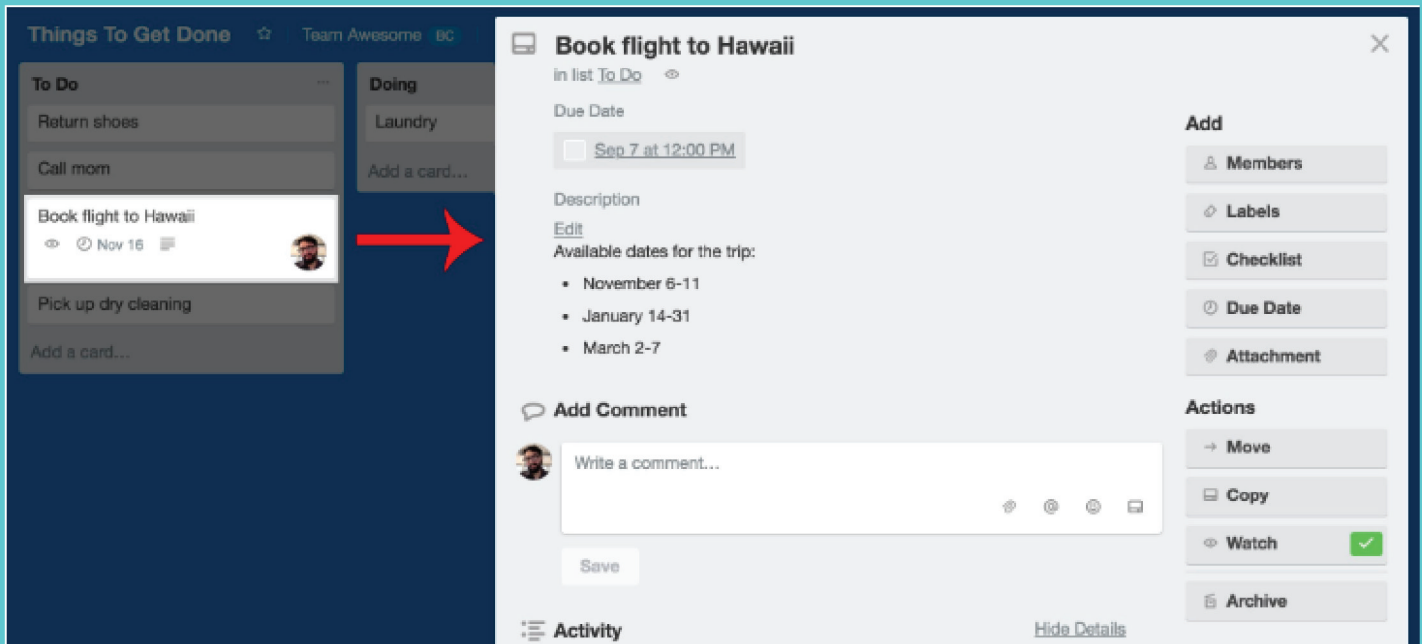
Things To Get Done ☆ Team Awesome BC

To Do

Return shoes

Call mom

Book flight to Hawaii

Nov 16

Pick up dry cleaning

Add a card...

Doing

Laundry

Add a card...

Book flight to Hawaii

in list To Do

Due Date

Sep 7 at 12:00 PM

Description

Edit

Available dates for the trip:

- November 6-11
- January 14-31
- March 2-7

Add Comment

Write a comment...

Save

Activity

Hide Details

Add

Members

Labels

Checklist

Due Date

Attachment

Actions

Move

Copy

Watch

Archive